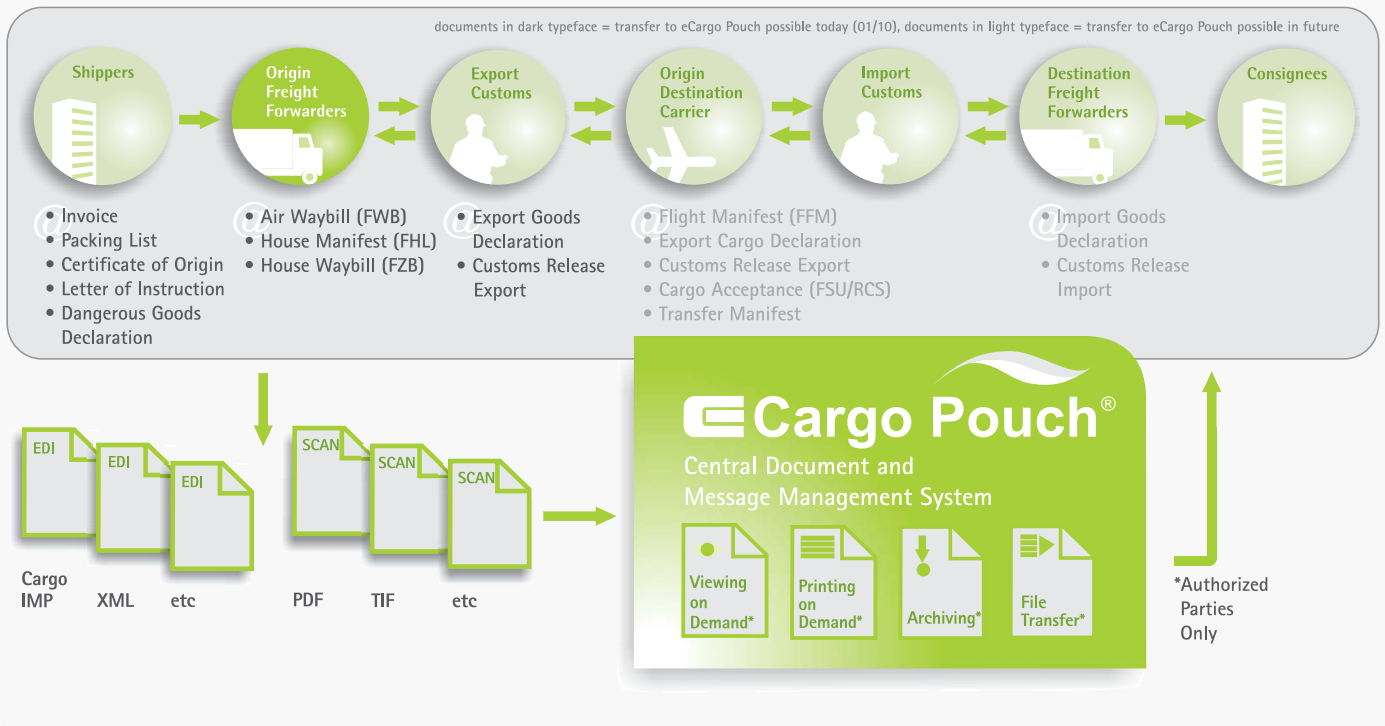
documents in dark typeface = transfer to eCargo Pouch possible today (01/10), documents in light typeface = transfer to eCargo Pouch possible in future

Shippers

Origin Freight Forwarders

Export Customs

Origin Destination Carrier

Import Customs

Destination Freight Forwarders

Consignees

@
• Invoice
• Packing List
• Certificate of Origin
• Letter of Instruction
• Dangerous Goods Declaration

@
• Air Waybill (FWB)
• House Manifest (FHL)
• House Waybill (FZB)

@
• Export Goods Declaration
• Customs Release Export

@
• Flight Manifest (FFM)
• Export Cargo Declaration
• Customs Release Export
• Cargo Acceptance (FSU/RCS)
• Transfer Manifest

@
• Import Goods Declaration
• Customs Release Import

EDI EDI EDI

Cargo IMP XML etc

SCAN SCAN SCAN

PDF TIF etc

eCargo Pouch®

Central Document and Message Management System

Viewing on Demand*

Printing on Demand*

Archiving*

File Transfer*

*Authorized Parties Only